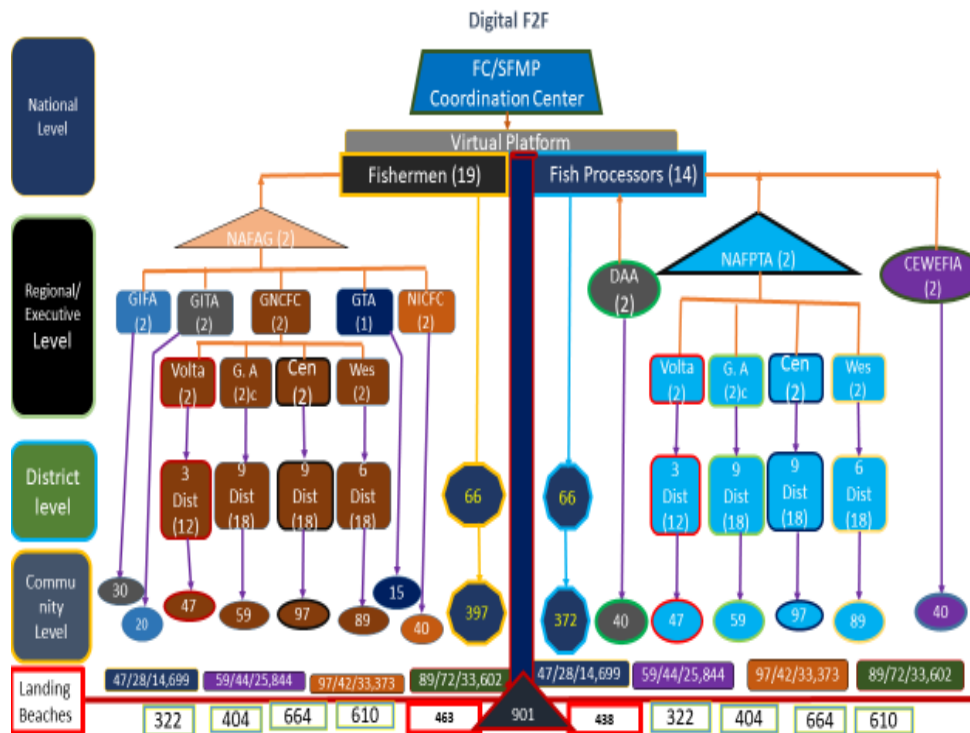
Digital F2F

National Level

FC/SFMP Coordination Center

Virtual Platform

Fishermen (19)

Fish Processors (14)

Regional/ Executive Level

NAFAG (2)

GIFA (2)

GITA (2)

GNCFC (2)

GTA (1)

NICFC (2)

DAA (2)

NAFPTA (2)

CEWEFIA (2)

Volta (2)

G. A (2)c

Cen (2)

Wes (2)

Volta (2)

G. A (2)c

Cen (2)

Wes (2)

District level

3 Dist (12)

9 Dist (18)

9 Dist (18)

6 Dist (18)

66

66

3 Dist (12)

9 Dist (18)

9 Dist (18)

6 Dist (18)

Community Level

30

20

47

59

97

89

15

40

397

372

40

47

59

97

89

40

Landing Beaches

47/28/14,699

59/44/25,844

97/42/33,373

89/72/33,602

47/28/14,699

59/44/25,844

97/42/33,373

89/72/33,602

322

404

664

610

463

901

438

322

404

664

610